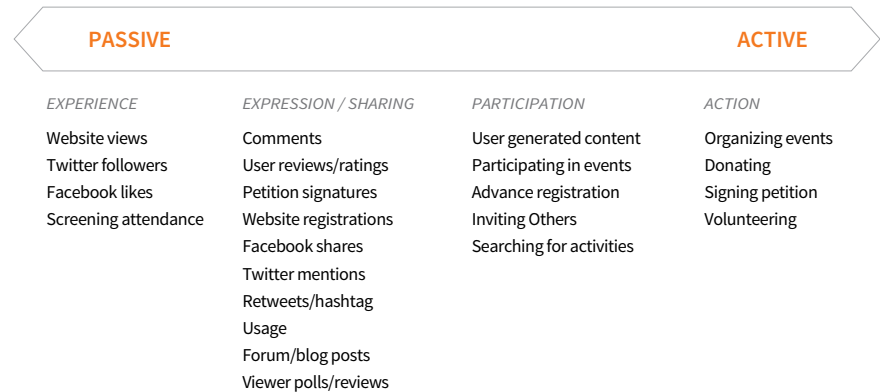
PASSIVE

ACTIVE

EXPERIENCE

Website views
Twitter followers
Facebook likes
Screening attendance

EXPRESSION / SHARING

Comments
User reviews/ratings
Petition signatures
Website registrations
Facebook shares
Twitter mentions
Retweets/hashtag
Usage
Forum/blog posts
Viewer polls/reviews

PARTICIPATION

User generated content
Participating in events
Advance registration
Inviting Others
Searching for activities

ACTION

Organizing events
Donating
Signing petition
Volunteering